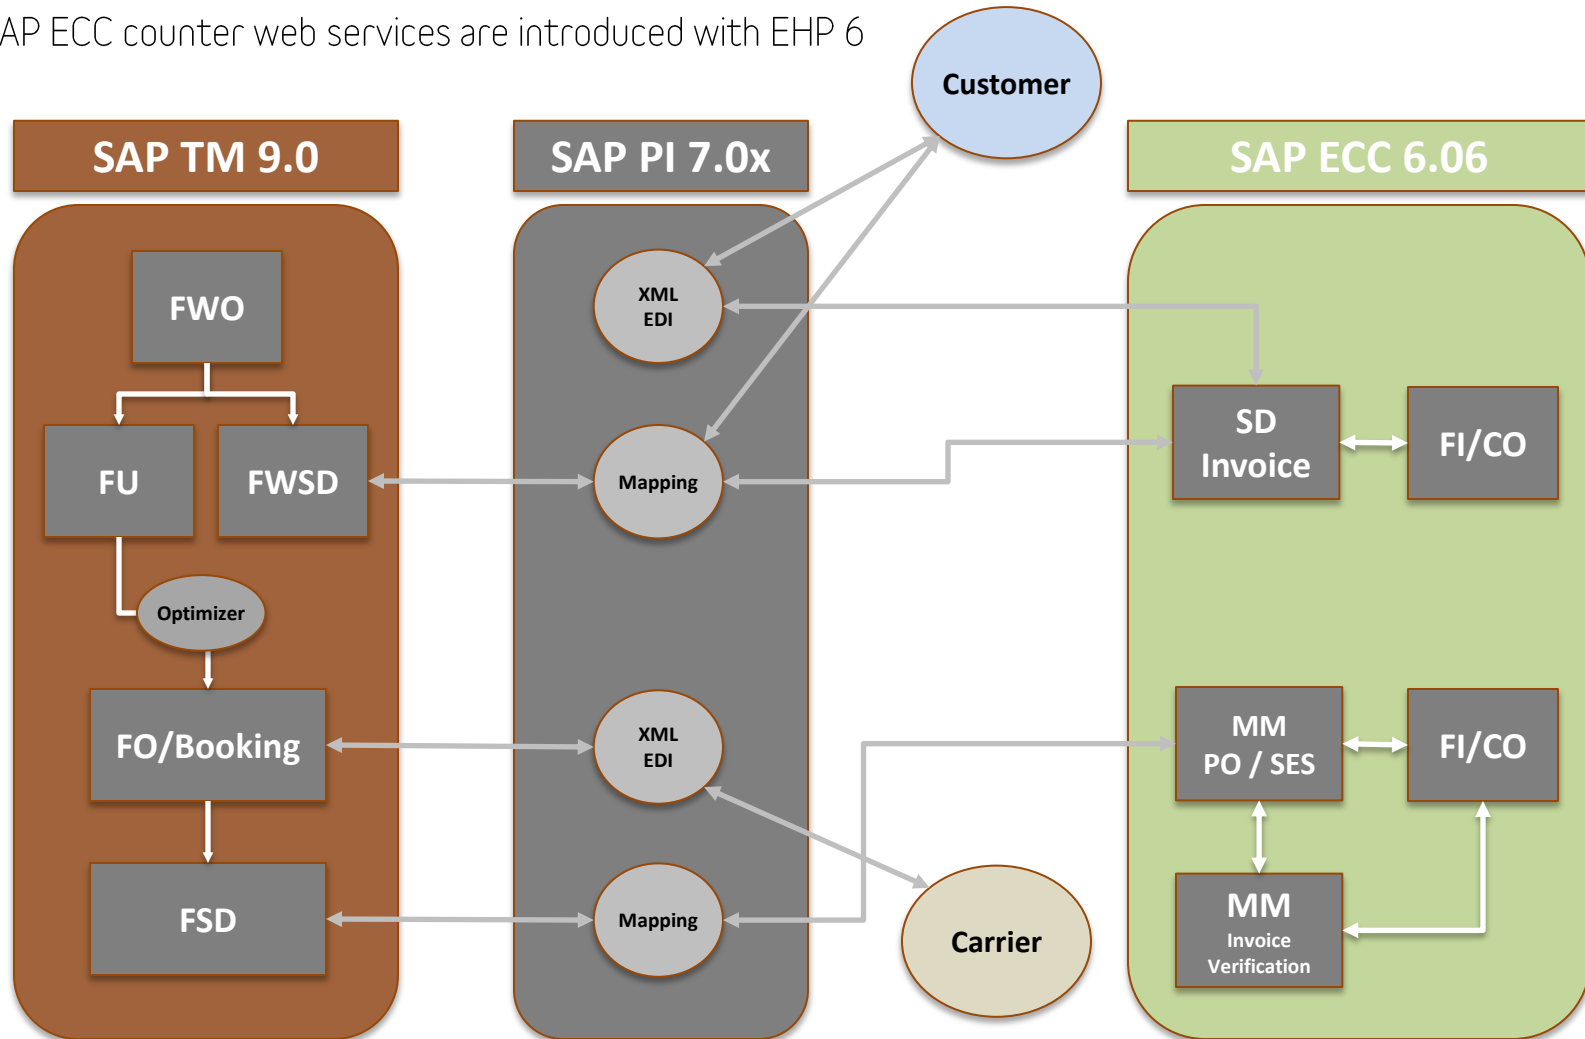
AP ECC counter web services are introduced with EHP 6

Customer

SAP TM 9.0

SAP PI 7.0x

SAP ECC 6.06

FWO

XML
EDI

SD
Invoice

FI/CO

FU

FWSD

Mapping

Optimizer

FO/Booking

XML
EDI

MM
PO / SES

FI/CO

FSD

Mapping

Carrier

MM
Invoice
Verification